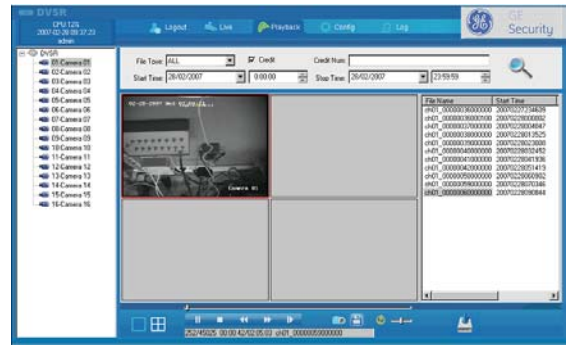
DVSR
CPU:12%
2007-02-28 09:37:23
admin

Logout
Live
Playback
Config
Log

GE Security

DVSR
01-Camera 01
02-Camera 02
03-Camera 03
04-Camera 04
05-Camera 05
06-Camera 06
07-Camera 07
08-Camera 08
09-Camera 09
10-Camera 10
11-Camera 11
12-Camera 12
13-Camera 13
14-Camera 14
15-Camera 15
16-Camera 16

File Type: ALL
Credit
Credit Num:
Start Time: 28/02/2007
0:00:00
Stop Time: 28/02/2007
23:59:59

Camera 01

| File Name | Start Time |
|---|---|
| ch01_00000036000000 | 20070227234639 |
| ch01_00000036000100 | 20070228000002 |
| ch01_00000037000000 | 20070228004847 |
| ch01_00000038000000 | 20070228013525 |
| ch01_00000039000000 | 20070228023608 |
| ch01_00000040000000 | 20070228032452 |
| ch01_00000041000000 | 20070228041936 |
| ch01_00000042000000 | 20070228051419 |
| ch01_00000050000000 | 20070228060902 |
| ch01_00000059000000 | 20070228070346 |
| ch01_00000060000000 | 20070228080844 |

252/45025 00:00:42/02:05:03 ch01_00000050000000